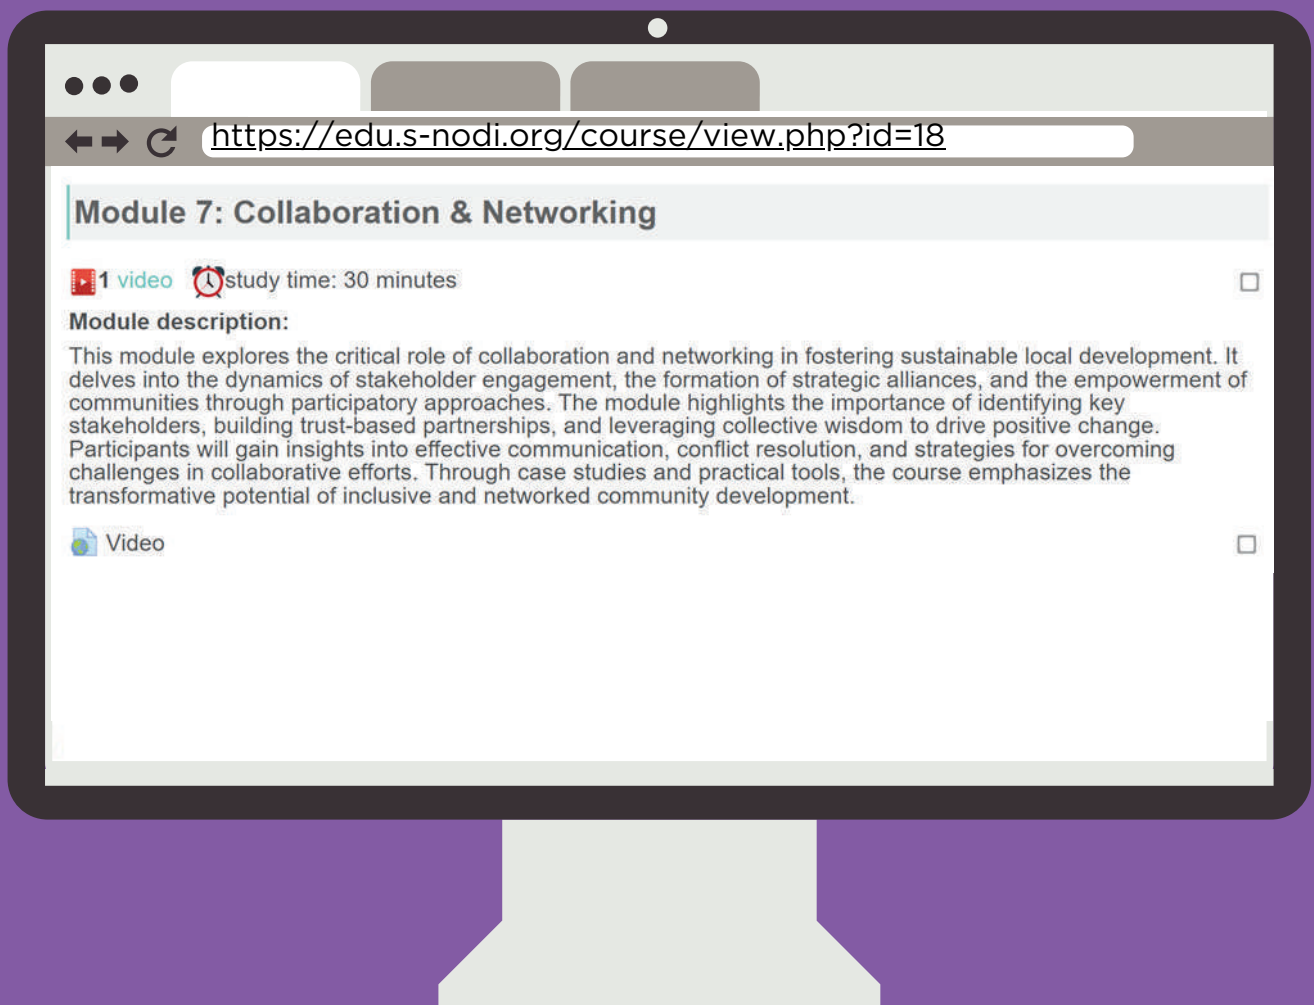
https://edu.s-nodi.org/course/view.php?id=18

Module 7: Collaboration & Networking

1 video study time: 30 minutes

Module description:

This module explores the critical role of collaboration and networking in fostering sustainable local development. It delves into the dynamics of stakeholder engagement, the formation of strategic alliances, and the empowerment of communities through participatory approaches. The module highlights the importance of identifying key stakeholders, building trust-based partnerships, and leveraging collective wisdom to drive positive change. Participants will gain insights into effective communication, conflict resolution, and strategies for overcoming challenges in collaborative efforts. Through case studies and practical tools, the course emphasizes the transformative potential of inclusive and networked community development.

Video